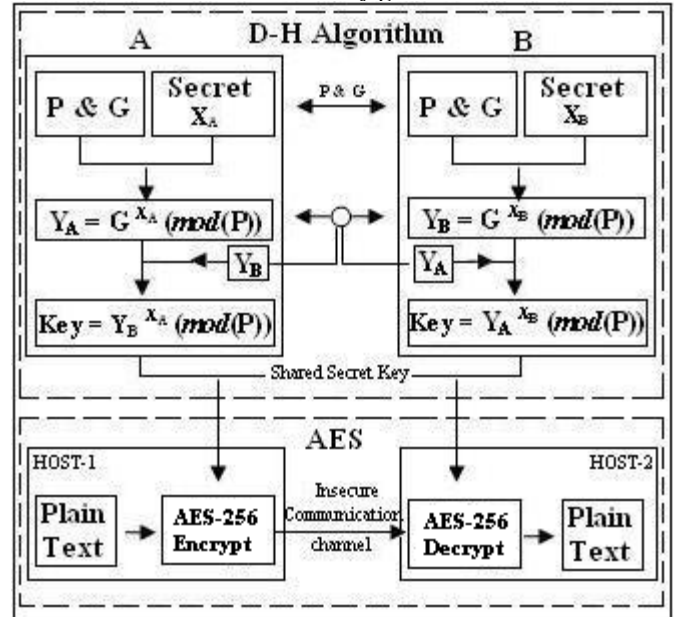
D-H Algorithm

A

B

P & G

Secret $X_A$

P & G

P & G

Secret $X_B$

$Y_A = G^{X_A} (mod(P))$

$Y_B = G^{X_B} (mod(P))$

$Y_B$

$Y_A$

$Key = Y_B^{X_A} (mod(P))$

$Key = Y_A^{X_B} (mod(P))$

Shared Secret Key

AES

HOST-1

HOST-2

Plain Text

AES-256 Encrypt

Insecure Communication channel

AES-256 Decrypt

Plain Text